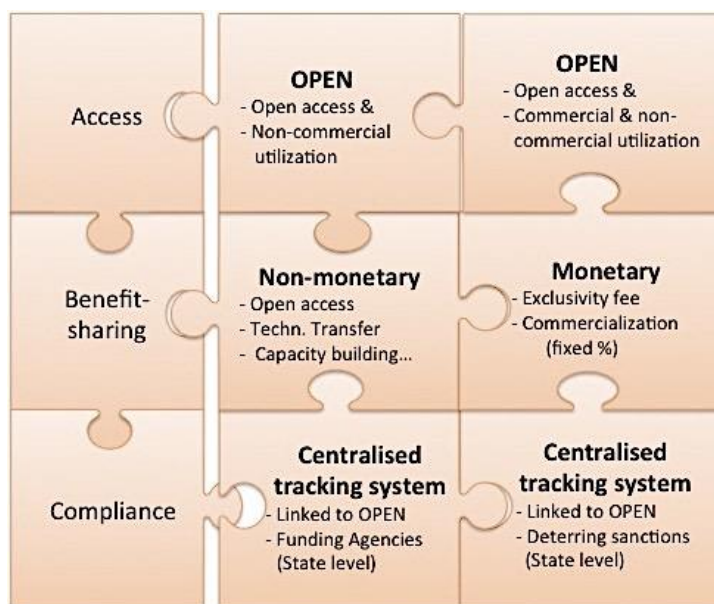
Access

OPEN
- Open access &
- Non-commercial utilization

OPEN
- Open access &
- Commercial & non-commercial utilization

Benefit-sharing

Non-monetary
- Open access
- Techn. Transfer
- Capacity building...

Monetary
- Exclusivity fee
- Commercialization (fixed %)

Compliance

Centralised tracking system
- Linked to OPEN
- Funding Agencies (State level)

Centralised tracking system
- Linked to OPEN
- Deterring sanctions (State level)